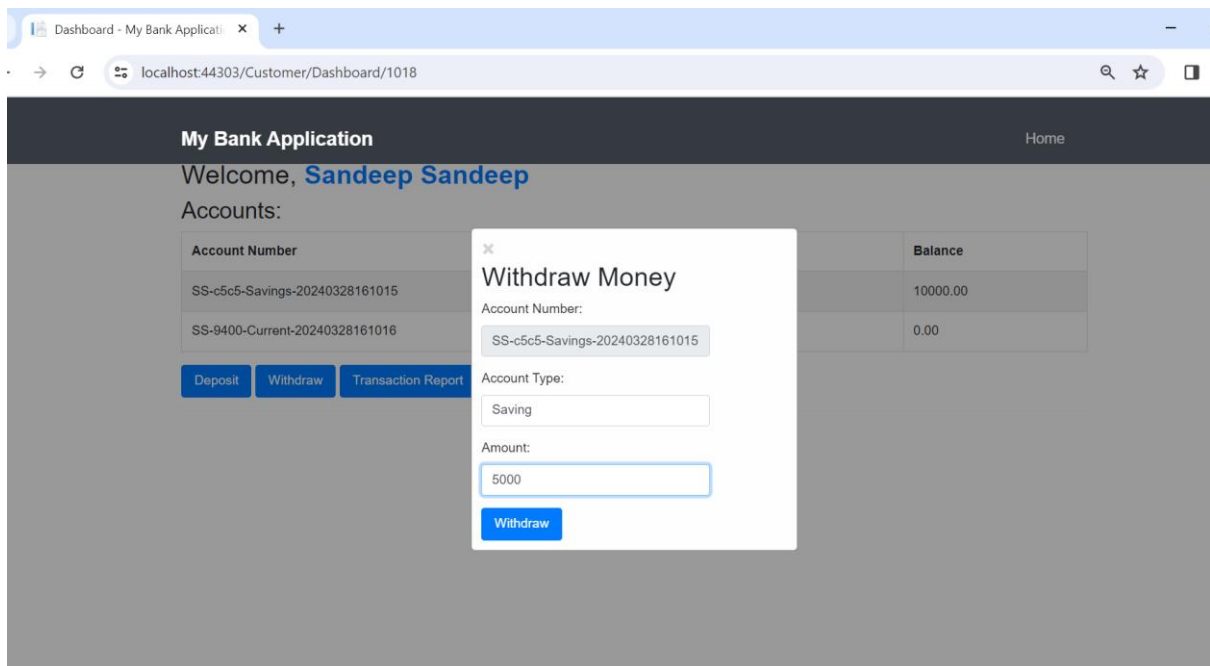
Dashboard - My Bank Applicati ×

+

localhost:44303/Customer/Dashboard/1018

My Bank Application

Home

Welcome, Sandeep Sandeep

Accounts:

| Account Number | Balance |
|---|---|
| SS-c5c5-Savings-20240328161015 | 10000.00 |
| SS-9400-Current-20240328161016 | 0.00 |

Deposit Withdraw Transaction Report

×

Withdraw Money

Account Number:

SS-c5c5-Savings-20240328161015

Account Type:

Saving

Amount:

5000

Withdraw